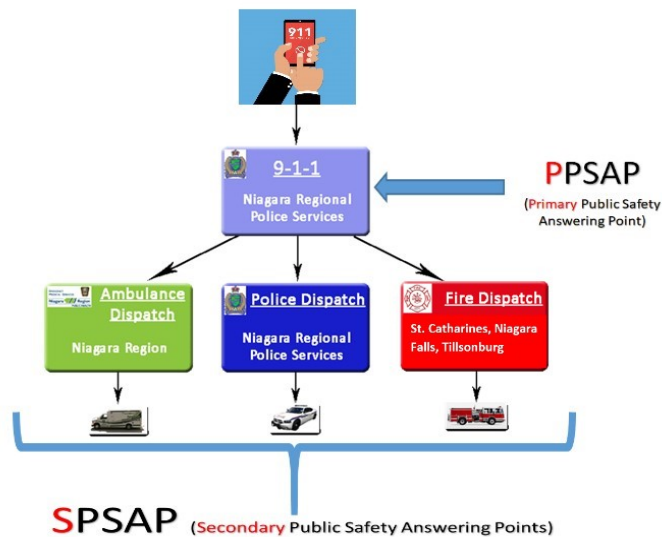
911

9-1-1

Niagara Regional Police Services

PPSAP

(Primary Public Safety Answering Point)

Ambulance Dispatch

Niagara Region

Police Dispatch

Niagara Regional Police Services

Fire Dispatch

St. Catharines, Niagara Falls, Tillsonburg

SPSAP (Secondary Public Safety Answering Points)